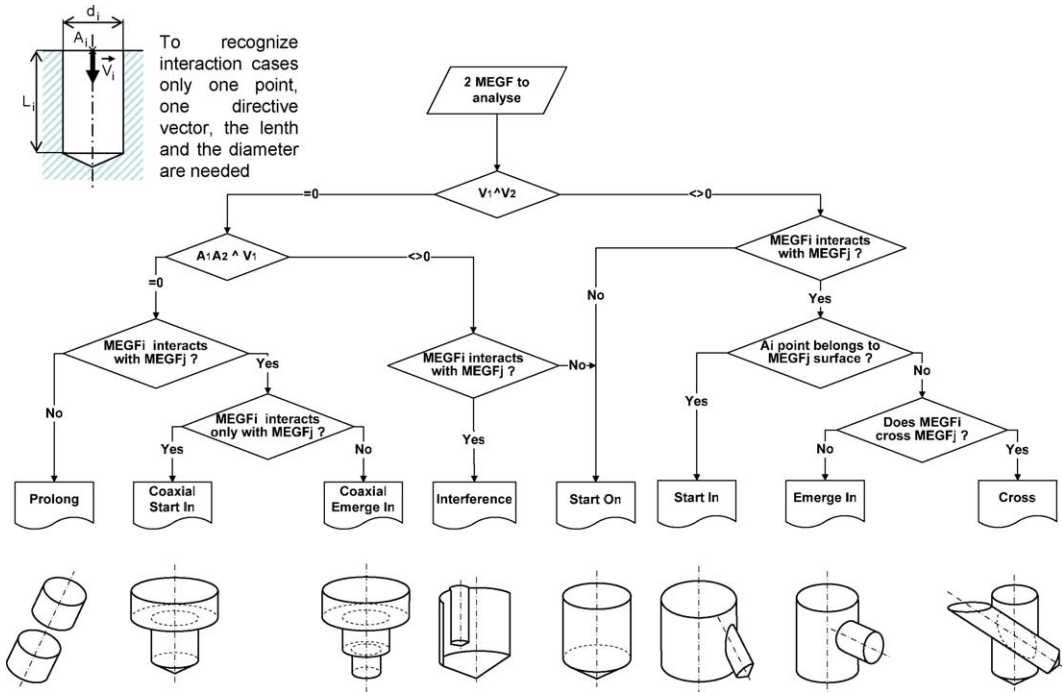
$d_i$

$A_i$

$\vec{V_i}$

$L_i$

To recognize interaction cases only one point, one directive vector, the lenth and the diameter are needed

2 MEGF to analyse

$V_1 \wedge V_2$

=0

<>0

$A_1A_2 \wedge V_1$

=0

<>0

MEGFi interacts with MEGFj ?

No

Yes

MEGFi interacts only with MEGFj ?

Yes

No

MEGFi interacts with MEGFj ?

No

Yes

MEGFi interacts with MEGFj ?

No

Yes

Ai point belongs to MEGFj surface ?

Yes

No

Does MEGFi cross MEGFj ?

No

Yes

Prolong

Coaxial Start In

Coaxial Emerge In

Interference

Start On

Start In

Emerge In

Cross